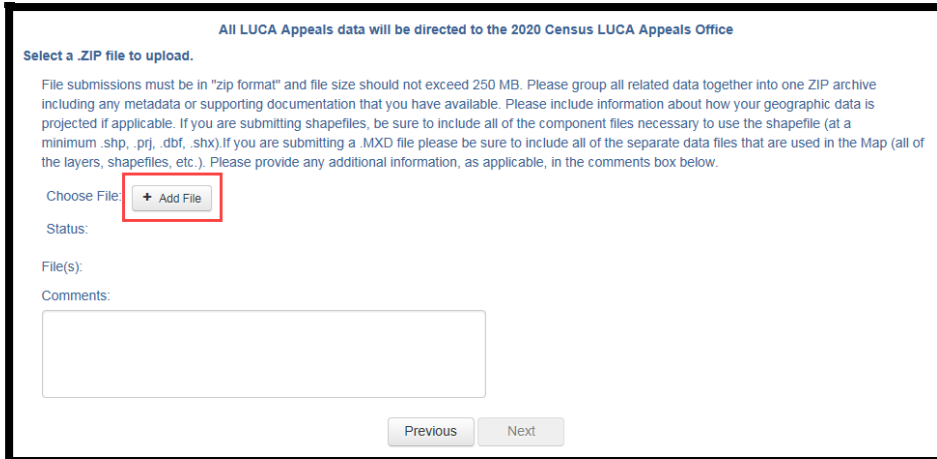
All LUCA Appeals data will be directed to the 2020 Census LUCA Appeals Office

Select a .ZIP file to upload.

File submissions must be in "zip format" and file size should not exceed 250 MB. Please group all related data together into one ZIP archive including any metadata or supporting documentation that you have available. Please include information about how your geographic data is projected if applicable. If you are submitting shapefiles, be sure to include all of the component files necessary to use the shapefile (at a minimum .shp, .prj, .dbf, .shx).If you are submitting a .MXD file please be sure to include all of the separate data files that are used in the Map (all of the layers, shapefiles, etc.). Please provide any additional information, as applicable, in the comments box below.

Choose File: + Add File

Status:

File(s):

Comments:

Previous Next